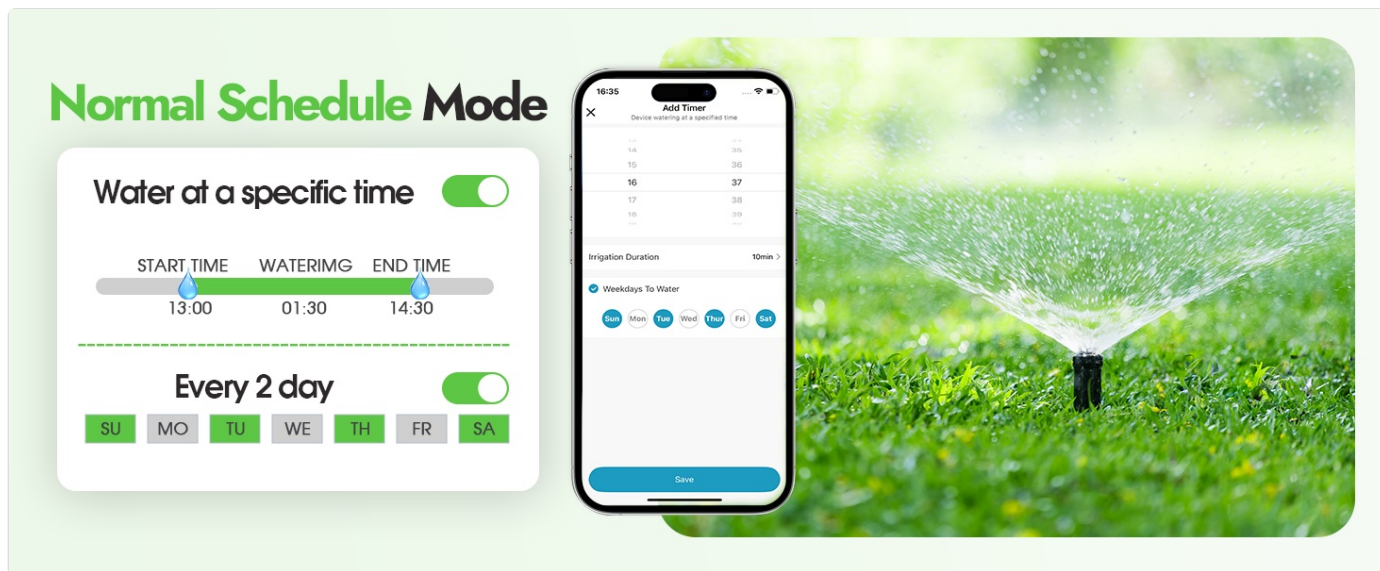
Normal Schedule Mode

Water at a specific time

START TIME WATERIMG END TIME
13:00 01:30 14:30

Every 2 day

SU MO TU WE TH FR SA

16:35

Add Timer
Device watering at a specified time

14 35
15 36
16 37
17 38
18 39

Irrigation Duration 10min

Weekdays To Water

Sun Mon Tue Wed Thur Fri Sat

Save